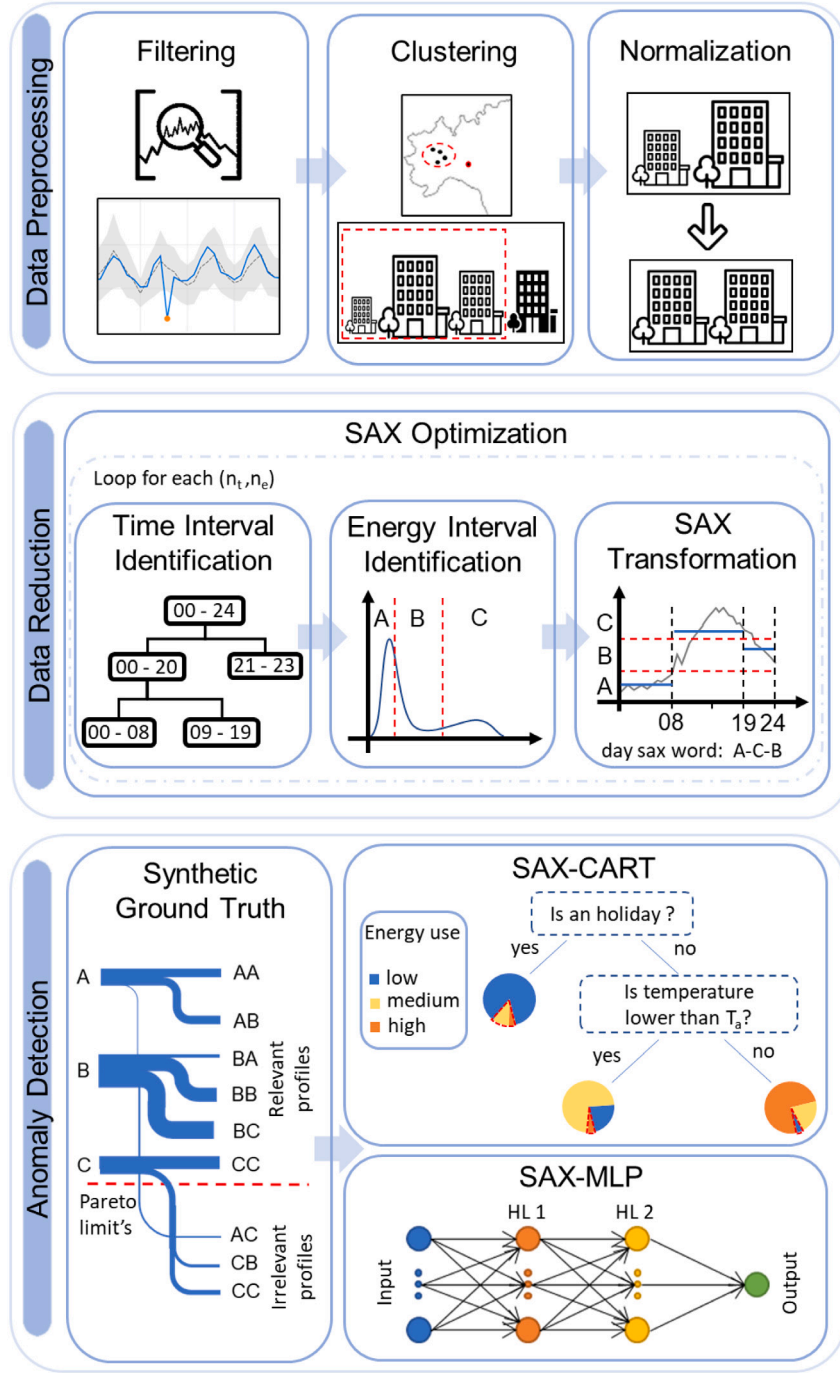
Data Preprocessing

Filtering

Clustering

Normalization

Data Reduction

SAX Optimization

Loop for each $(n_t, n_e)$

Time Interval Identification

00 - 24

00 - 20

21 - 23

00 - 08

09 - 19

Energy Interval Identification

A B C

SAX Transformation

C
B
A

08 19 24

day sax word: A-C-B

Anomaly Detection

Synthetic Ground Truth

A
AA
AB
B
BA
BB
BC
Relevant profiles
C
CC
Pareto limit's
AC
CB
CC
Irrelevant profiles

SAX-CART

Energy use
low
medium
high

Is an holiday ?
yes
no
Is temperature lower than $T_a$?
yes
no

SAX-MLP

Input
HL 1
HL 2
Output